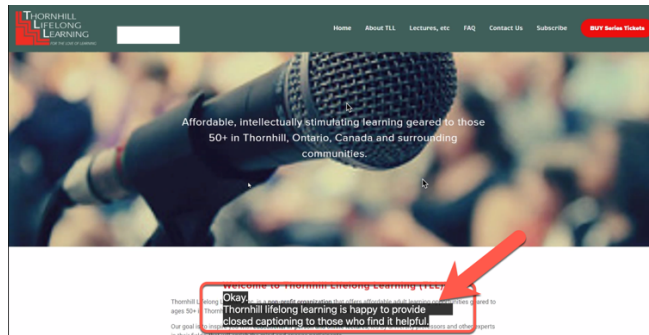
THORNHILL LIFELONG LEARNING
FOR THE LOVE OF LEARNING

Home About TLL Lectures, etc FAQ Contact Us Subscribe BUY Series Tickets

Affordable, intellectually stimulating learning geared to those 50+ in Thornhill, Ontario, Canada and surrounding communities.

Welcome to Thornhill Lifelong Learning (TLL)

Thornhill Lifelong L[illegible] is a non-profit organization that offers affordable adult learning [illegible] geared to ages 50+ in Thornh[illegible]

Our goal is to inspi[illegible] professors and other experts

Okay.
Thornhill lifelong learning is happy to provide closed captioning to those who find it helpful.